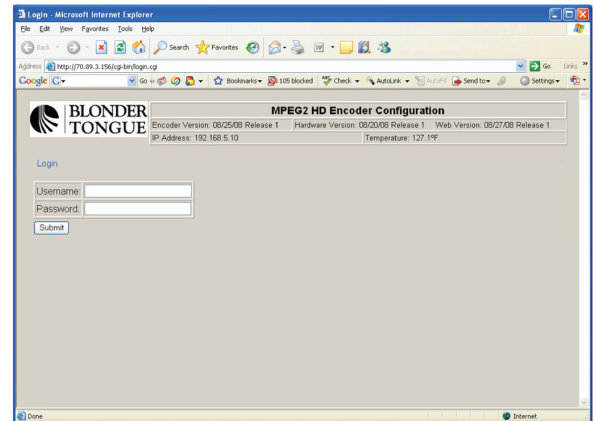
Login - Microsoft Internet Explorer

File Edit View Favorites Tools Help

Back Search Favorites

Address http://70.89.3.156/cgi-bin/login.cgi Go Links

Google G- Go Bookmarks 105 blocked Check AutoLink AutoFill Send to Settings

BLONDER TONGUE

MPEG2 HD Encoder Configuration

Encoder Version: 08/25/08 Release 1 Hardware Version: 08/20/08 Release 1 Web Version: 08/27/08 Release 1

IP Address: 192.168.5.10 Temperature: 127.1ºF

Login

Username:

Password:

Submit

Done Internet